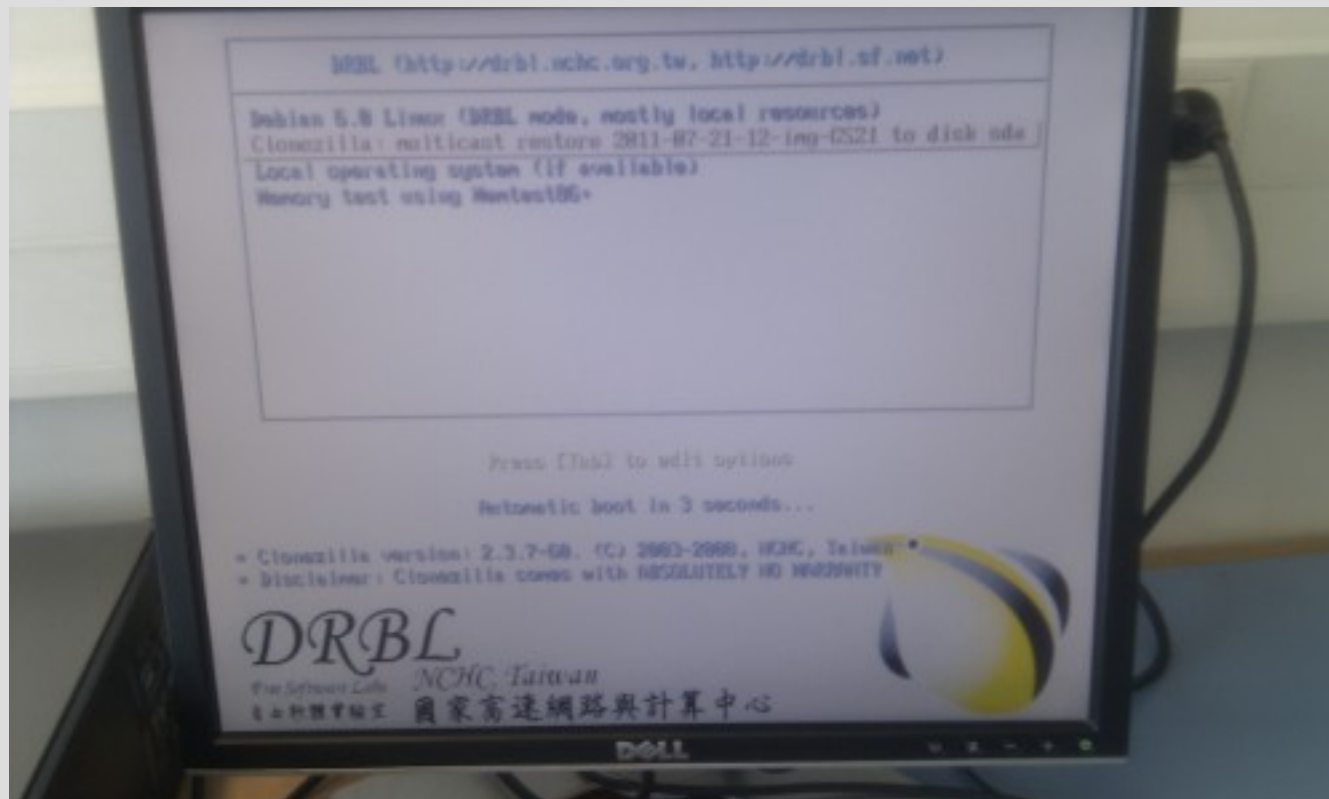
DRBL (http://drbl.nchc.org.tw, http://drbl.sf.net)

Debian 5.0 Linux (DRBL mode, mostly local resources)
Clonezilla: multicast restore 2011-07-21-12-img-G521 to disk sda
Local operating system (if available)
Memory test using Memtest86+

Press [Tab] to edit options

Automatic boot in 3 seconds...

* Clonezilla version: 2.3.7-60. (C) 2003-2008, NCHC, Taiwan
* Disclaimer: Clonezilla comes with ABSOLUTELY NO WARRANTY

DRBL
Free Software Labs
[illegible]
NCHC Taiwan
國家高速網路與計算中心

DELL